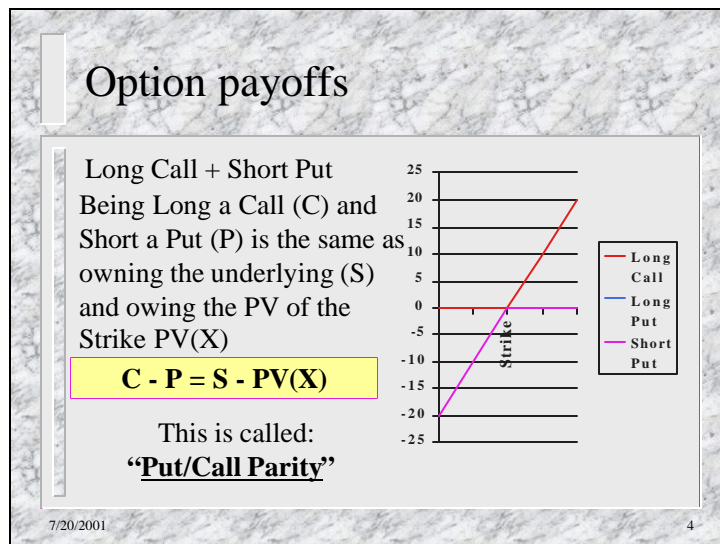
Option payoffs

Long Call + Short Put

Being Long a Call (C) and Short a Put (P) is the same as owning the underlying (S) and owing the PV of the Strike PV(X)

C - P = S - PV(X)

This is called:
"Put/Call Parity"

25
20
15
10
5
0
-5
-10
-15
-20
-25

Strike

Long Call
Long Put
Short Put

7/20/2001

4